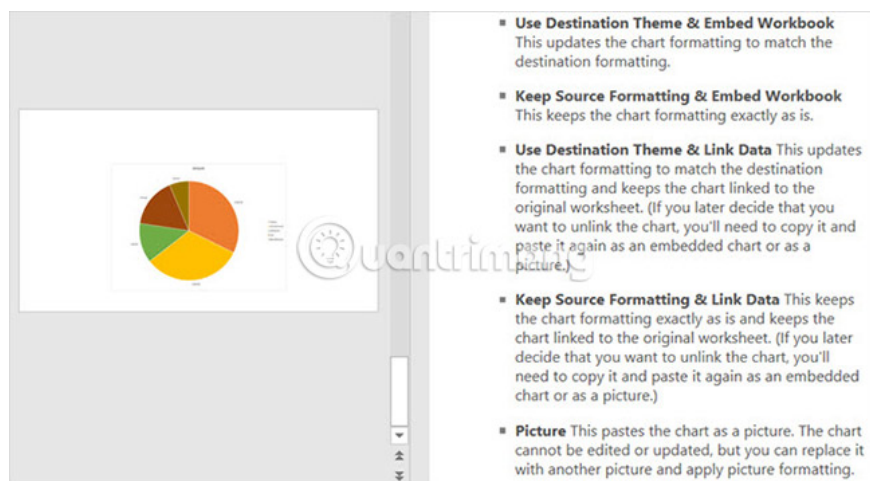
**Use Destination Theme & Embed Workbook** This updates the chart formatting to match the destination formatting.

**Keep Source Formatting & Embed Workbook** This keeps the chart formatting exactly as is.

**Use Destination Theme & Link Data** This updates the chart formatting to match the destination formatting and keeps the chart linked to the original worksheet. (If you later decide that you want to unlink the chart, you'll need to copy it and paste it again as an embedded chart or as a picture.)

**Keep Source Formatting & Link Data** This keeps the chart formatting exactly as is and keeps the chart linked to the original worksheet. (If you later decide that you want to unlink the chart, you'll need to copy it and paste it again as an embedded chart or as a picture.)

**Picture** This pastes the chart as a picture. The chart cannot be edited or updated, but you can replace it with another picture and apply picture formatting.

Quantrimang